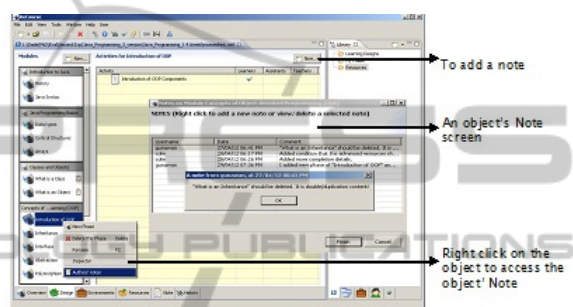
Modules

Introduction to Java

History

Java Syntax

Java Programming Basics

Datatypes

Control Structures

Arrays

Classes and Objects

What is a Class

What is an Object

Concepts of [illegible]

Introduction to OOP

Inheritance

Interface

Abstraction

Polymorphism

Activities for Introduction of OOP

Introduction of OOP Components

Learners

Assessment

Teachers

Library

Learning Designs

Resources

NOTES (Right click to add a new note or view/delete a selected note)

| Username | Date | Comment |
|---|---|---|
| gunawan | 29/04/12 06:41 PM | "What is an Inheritance" should be deleted. It is... |
| sulin | 29/04/12 06:37 PM | Added condition that the advanced learner can... |
| sulin | 29/04/12 06:35 PM | Added more completion details. |
| gunawan | 29/04/12 07:36 PM | Added new element "Introduction of OOP" an... |

"What is an Inheritance" should be deleted. It is double/duplication content!

OK

New Phase

Delete This Phase

Rename

Inspector

Author Notes

Finish

Cancel

Overview

Design

Environments

Resources

Data

Notes

To add a note

An object's Note screen

Right click on the object to access the object' Note